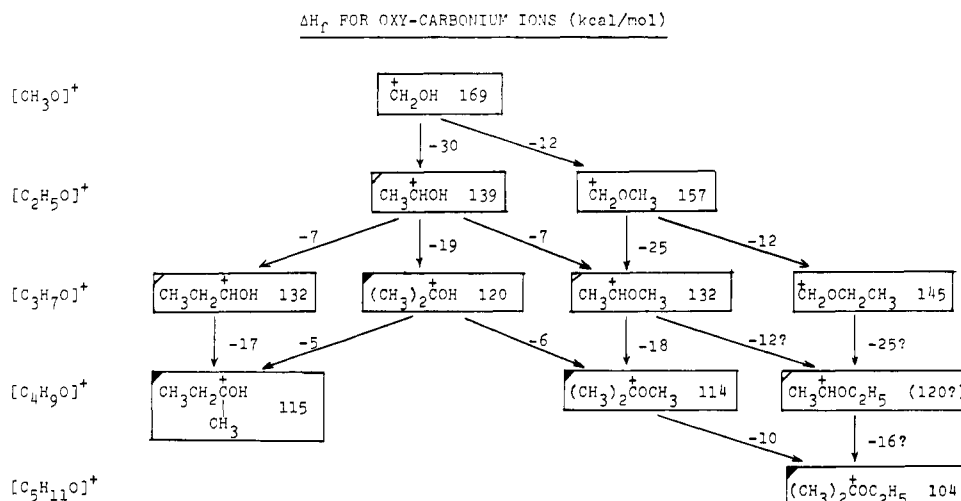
$\Delta H_f$ FOR OXY-CARBONIUM IONS (kcal/mol)

$[CH_3O]^+$

$\overset{+}{C}H_2OH$ 169

-30

-12

$[C_2H_5O]^+$

$CH_3\overset{+}{C}HOH$ 139

$\overset{+}{C}H_2OCH_3$ 157

-7

-19

-7

-25

-12

$[C_3H_7O]^+$

$CH_3CH_2\overset{+}{C}HOH$ 132

$(CH_3)_2\overset{+}{C}OH$ 120

$CH_3\overset{+}{C}HOCH_3$ 132

$\overset{+}{C}H_2OCH_2CH_3$ 145

-17

-5

-6

-18

-12?

-25?

$[C_4H_9O]^+$

$CH_3CH_2\overset{+}{C}OH$ 115
$CH_3$

$(CH_3)_2\overset{+}{C}OCH_3$ 114

$CH_3\overset{+}{C}HOC_2H_5$ (120?)

-10

-16?

$[C_5H_{11}O]^+$

$(CH_3)_2\overset{+}{C}OC_2H_5$ 104